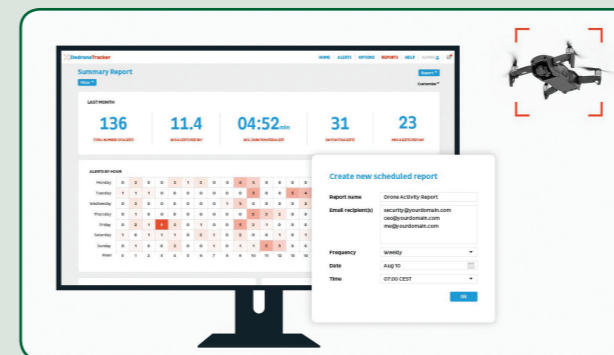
DedroneTracker

HOME ALERTS OPTIONS REPORTS HELP

Summary Report

Report

Filter

Customize

LAST MONTH

136

TOTAL NUMBER OF ALERTS

11.4

AVG ALERTS PER DAY

04:52 min

AVG DURATION PER ALERT

31

DAYS WITH ALERTS

23

AVG ALERTS PER

ALERTS BY HOUR

Monday

Tuesday

Wednesday

Thursday

Friday

Saturday

Sunday

Hour

0 1 2 3 4 5 6 7 8 9 10 11 12

Create new scheduled report

Report name
Drone Activity Report

Email recipient(s)
security@yourdomain.com
ceo@yourdomain.com
me@yourdomain.com

Frequency
Weekly

Date
Aug 10

Time
07:00 CEST

OK